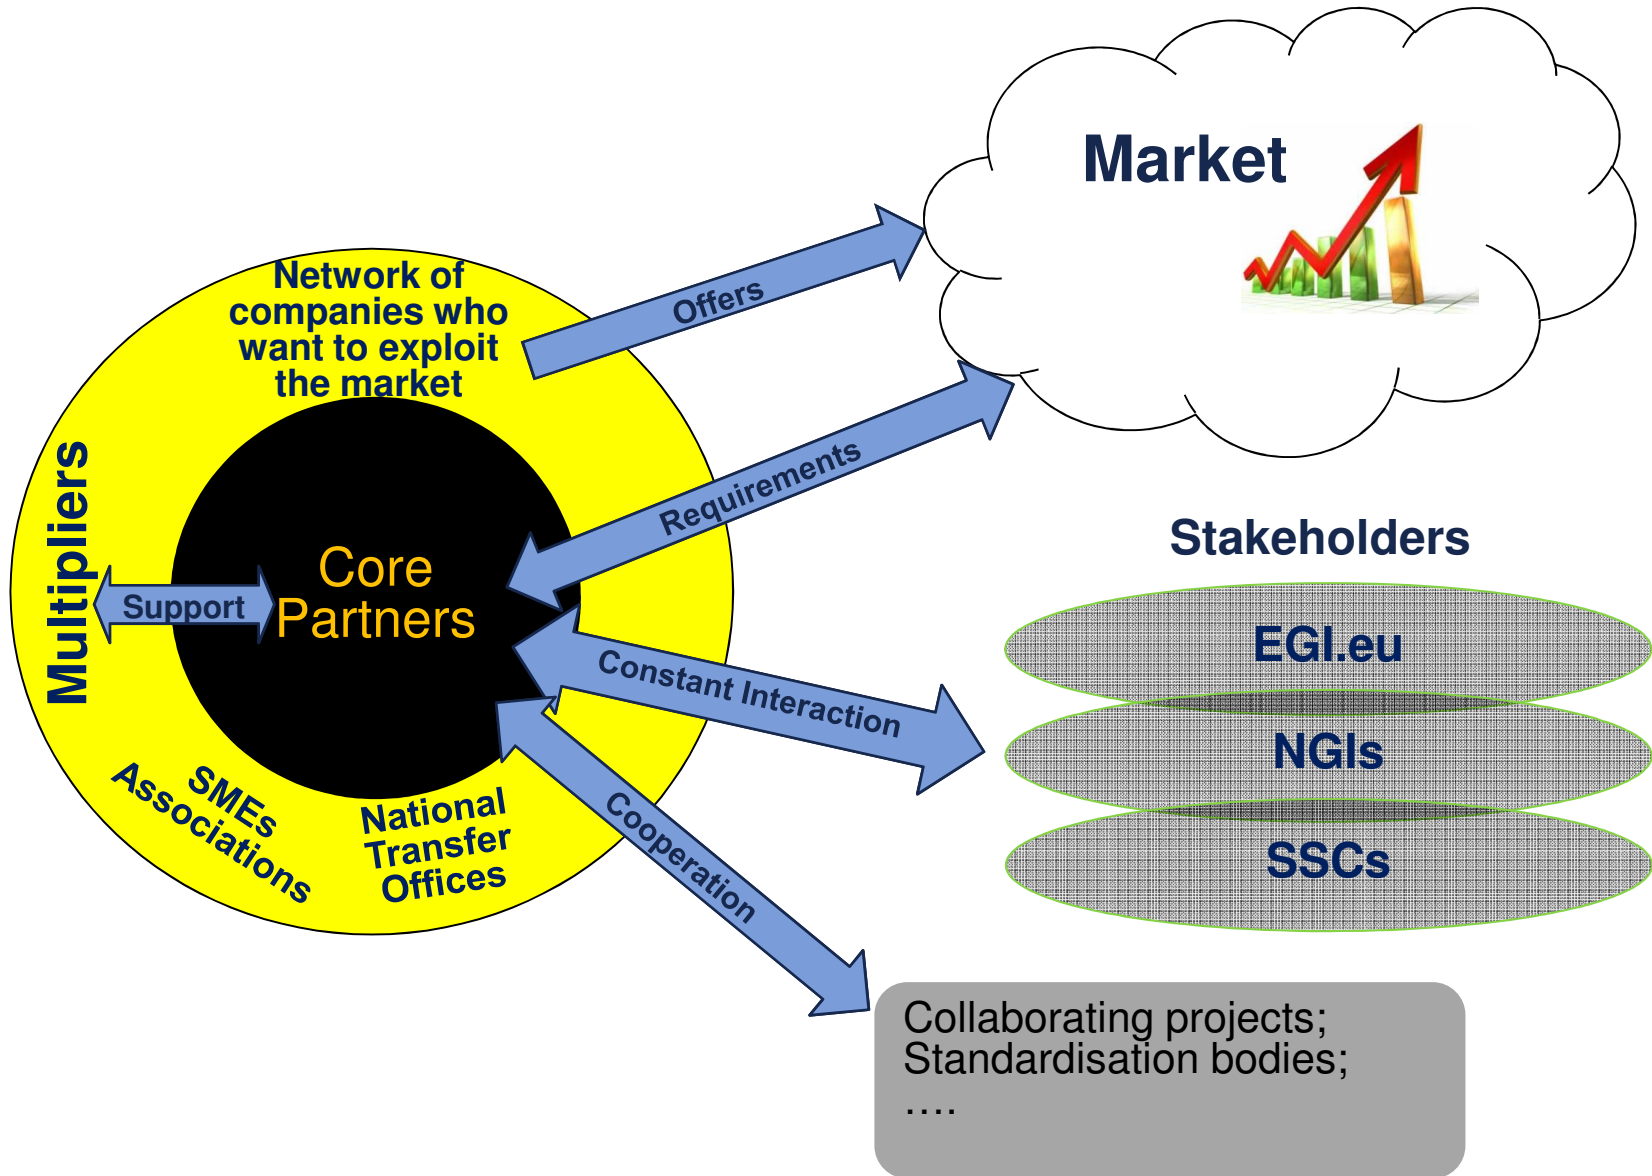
Market

Network of companies who want to exploit the market

Offers

Requirements

Multipliers

Support

Core Partners

Stakeholders

EGI.eu

NGIs

SSCs

Constant Interaction

SMEs Associations

National Transfer Offices

Cooperation

Collaborating projects;
Standardisation bodies;
….